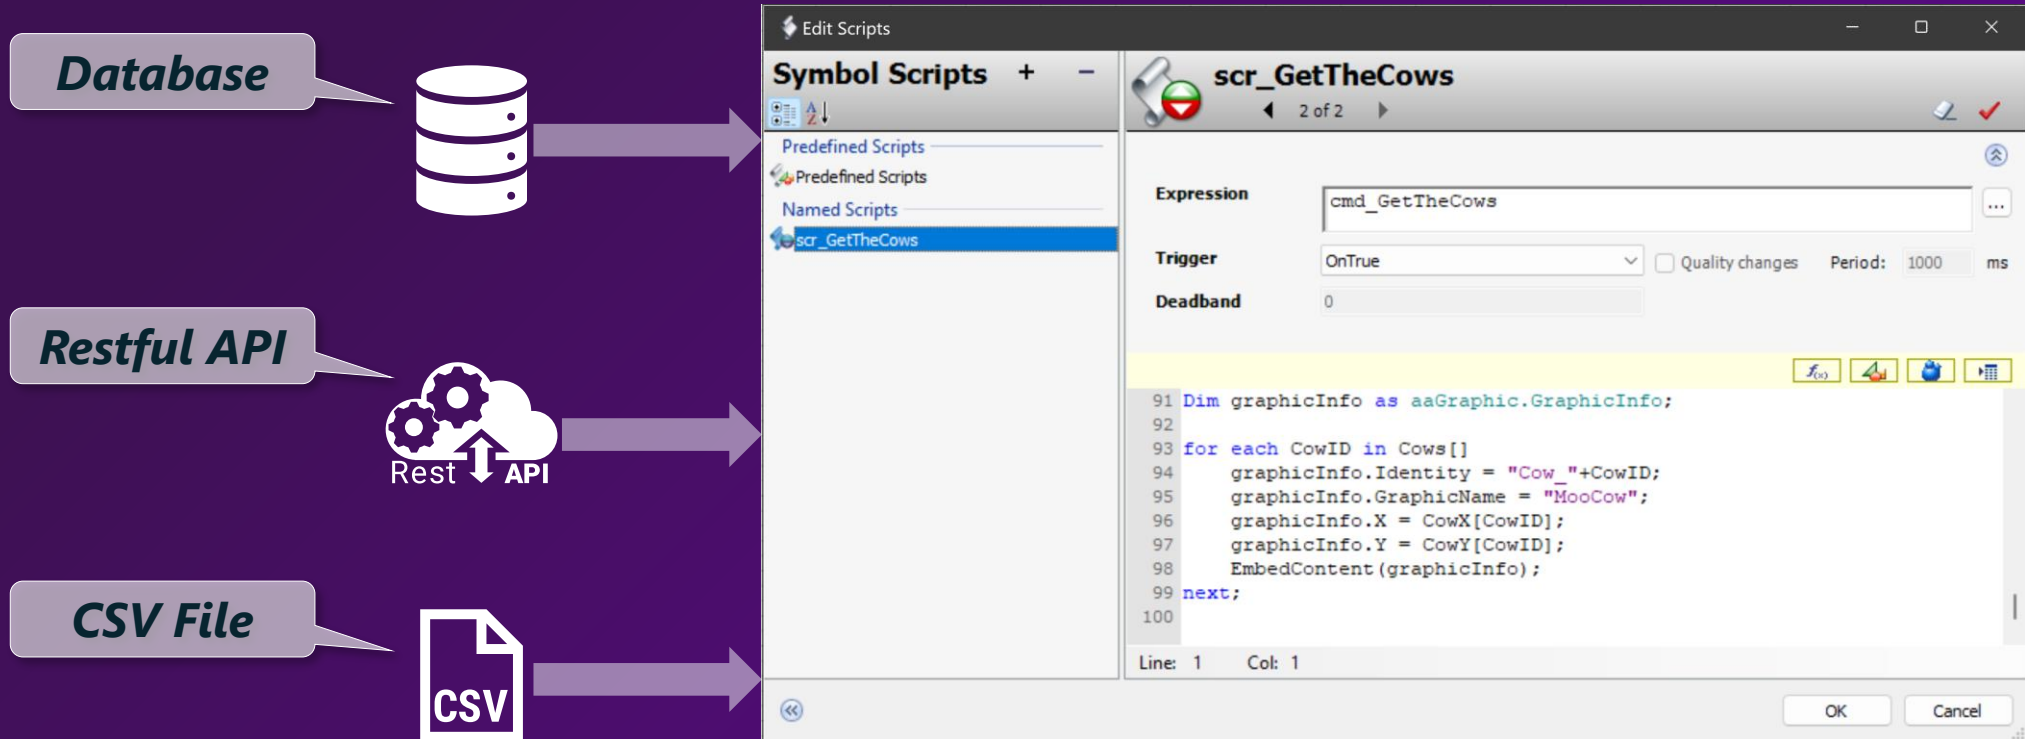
Database

Restful API

Rest API

CSV File

CSV

Edit Scripts

Symbol Scripts + −

Predefined Scripts
Predefined Scripts
Named Scripts
scr_GetTheCows

scr_GetTheCows
2 of 2

Expression cmd_GetTheCows ...

Trigger OnTrue Quality changes Period: 1000 ms

Deadband 0

91 Dim graphicInfo as aaGraphic.GraphicInfo;
92
93 for each CowID in Cows[]
94 graphicInfo.Identity = "Cow_"+CowID;
95 graphicInfo.GraphicName = "MooCow";
96 graphicInfo.X = CowX[CowID];
97 graphicInfo.Y = CowY[CowID];
98 EmbedContent(graphicInfo);
99 next;
100

Line: 1 Col: 1

OK Cancel